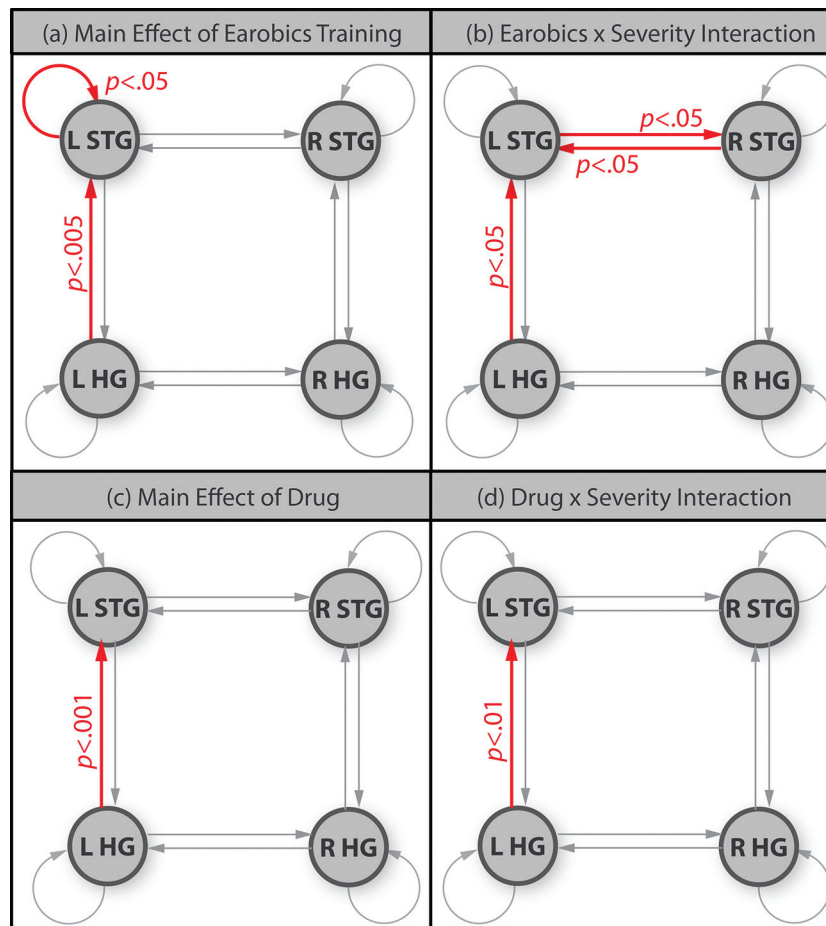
(a) Main Effect of Earobics Training

$p$<.05

L STG

R STG

$p$<.005

L HG

R HG

(b) Earobics x Severity Interaction

L STG

$p$<.05

$p$<.05

R STG

$p$<.05

L HG

R HG

(c) Main Effect of Drug

L STG

R STG

$p$<.001

L HG

R HG

(d) Drug x Severity Interaction

L STG

R STG

$p$<.01

L HG

R HG